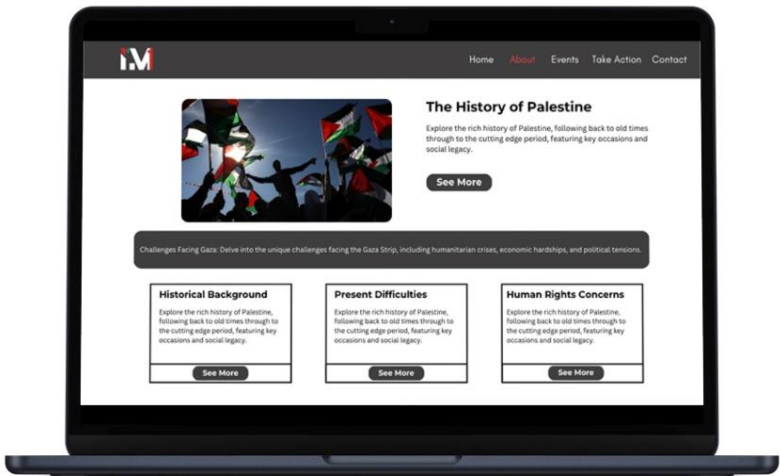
IM

Home About Events Take Action Contact

The History of Palestine

Explore the rich history of Palestine, following back to old times through to the cutting edge period, featuring key occasions and social legacy.

See More

Challenges Facing Gaza: Delve into the unique challenges facing the Gaza Strip, including humanitarian crises, economic hardships, and political tensions.

Historical Background

Explore the rich history of Palestine, following back to old times through to the cutting edge period, featuring key occasions and social legacy.

See More

Present Difficulties

Explore the rich history of Palestine, following back to old times through to the cutting edge period, featuring key occasions and social legacy.

See More

Human Rights Concerns

Explore the rich history of Palestine, following back to old times through to the cutting edge period, featuring key occasions and social legacy.

See More